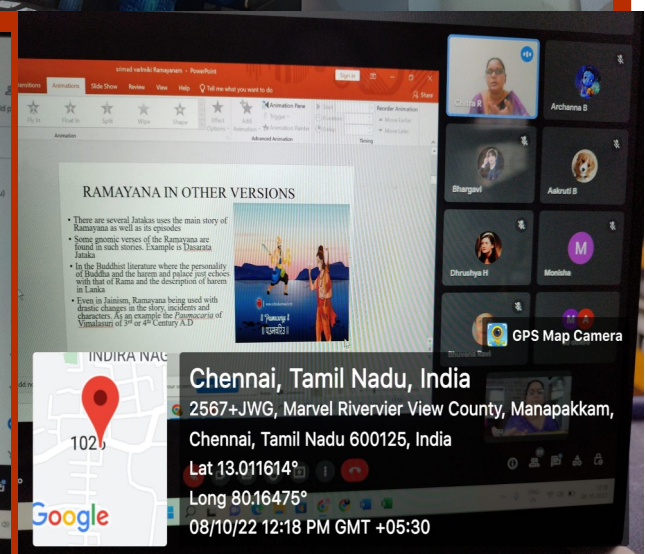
srimad valmiki Ramayanam - PowerPoint

Sign in

Transitions Animations Slide Show Review View Help Tell me what you want to do

Share

Fly In Float In Split Wipe Shape Effect Options Add Animation Animation Pane Trigger Animation Painter Start Duration Delay Reorder Animation Move Earlier Move Later

Advanced Animation Timing

RAMAYANA IN OTHER VERSIONS

• There are several Jatakas uses the main story of Ramayana as well as its episodes

• Some gnomic verses of the Ramayana are found in such stories. Example is Dasarata Jataka

• In the Buddhist literature where the personality of Buddha and the harem and palace just echoes with that of Rama and the description of harem in Lanka

• Even in Jainism, Ramayana being used with drastic changes in the story, incidents and characters. As an example the *Paumacaria* of Vimalasuri of 3rd or 4th Century A.D

Girija R

Archanna B

Bhargavi

Aakruti B

Dhrushya H

Monisha

GPS Map Camera

INDIRA NAG

1020

Google

Chennai, Tamil Nadu, India

2567+JWG, Marvel Rivervier View County, Manapakkam, Chennai, Tamil Nadu 600125, India

Lat 13.011614°

Long 80.16475°

08/10/22 12:18 PM GMT +05:30